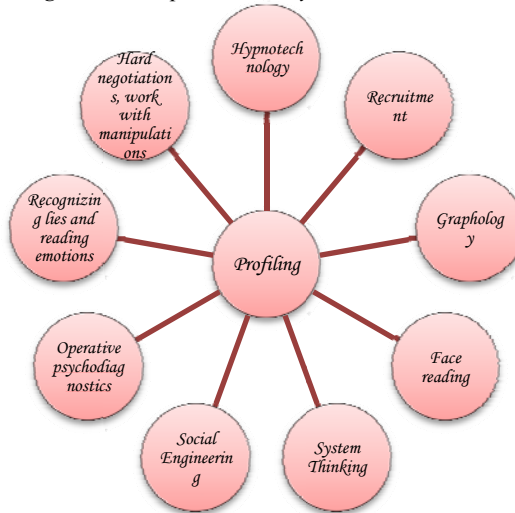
Profiling

Hypnotechnology

Recruitment

Graphology

Face reading

System Thinking

Social Engineering

Operative psychodiagnostics

Recognizing lies and reading emotions

Hard negotiations, work with manipulations